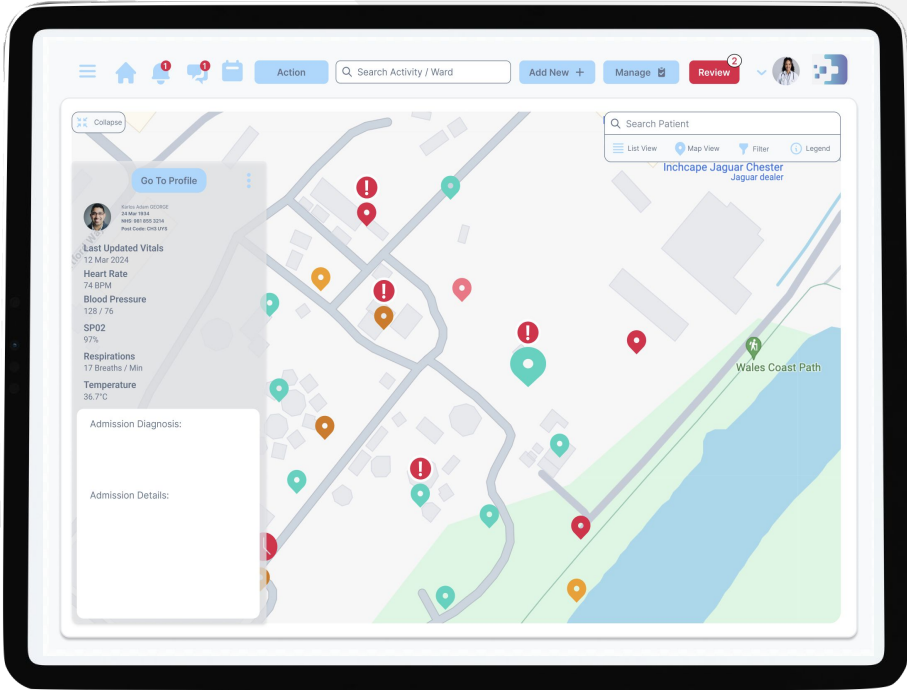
1 1

Action

Search Activity / Ward

Add New +

Manage

Review 2

Collapse

Search Patient

List View Map View Filter Legend

Inchcape Jaguar Chester
Jaguar dealer

Go To Profile

Karlos Adam GEORGE
24 Mar 1934
NHS: 961 655 3214
Post Code: CH3 UYS

Last Updated Vitals
12 Mar 2024

Heart Rate
74 BPM

Blood Pressure
128 / 76

SP02
97%

Respirations
17 Breaths / Min

Temperature
36.7°C

Admission Diagnosis:

Admission Details:

Wales Coast Path